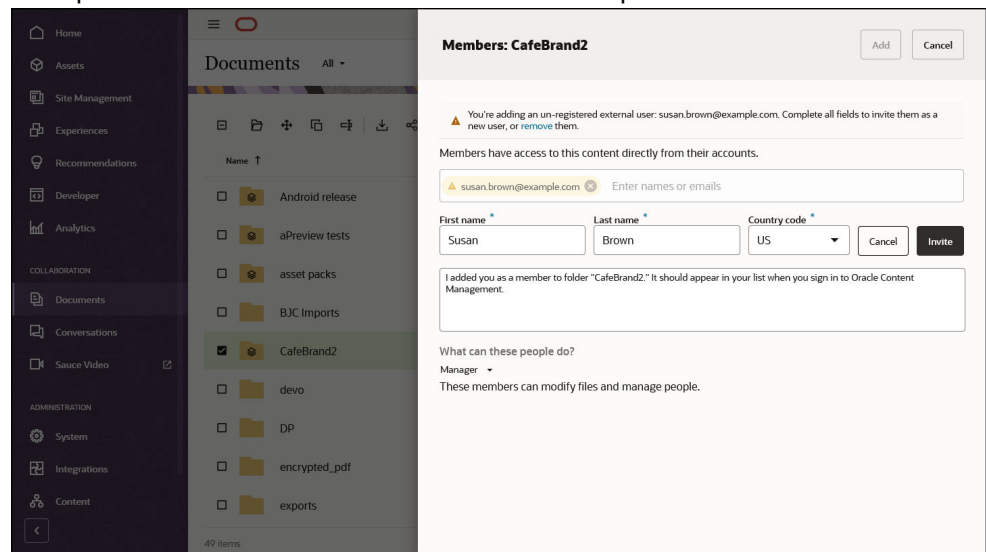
Home
Assets
Site Management
Experiences
Recommendations
Developer
Analytics
COLLABORATION
Documents
Conversations
Sauce Video
ADMINISTRATION
System
Integrations
Content

Documents All

Name ↑
Android release
aPreview tests
asset packs
BJC Imports
CafeBrand2
devo
DP
encrypted_pdf
exports
49 items

Members: CafeBrand2

Add Cancel

You're adding an un-registered external user: susan.brown@example.com. Complete all fields to invite them as a new user, or remove them.

Members have access to this content directly from their accounts.

susan.brown@example.com Enter names or emails

First name * Last name * Country code *
Susan Brown US Cancel Invite

I added you as a member to folder "CafeBrand2." It should appear in your list when you sign in to Oracle Content Management.

What can these people do?
Manager
These members can modify files and manage people.